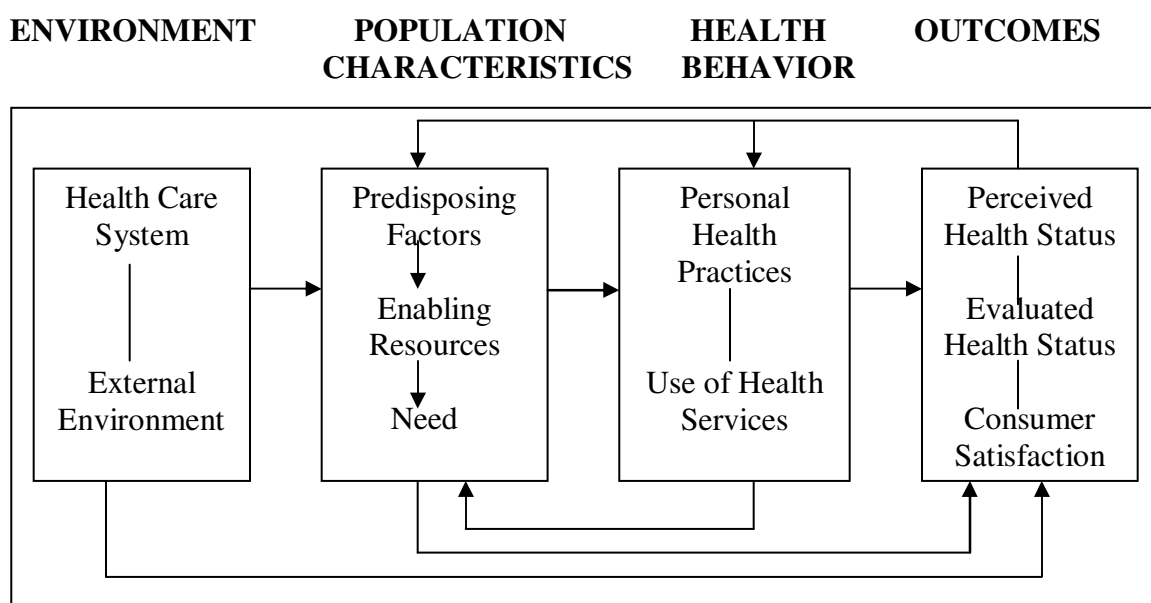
**ENVIRONMENT** **POPULATION CHARACTERISTICS** **HEALTH BEHAVIOR** **OUTCOMES**

Health Care System

External Environment

Predisposing Factors

Enabling Resources

Need

Personal Health Practices

Use of Health Services

Perceived Health Status

Evaluated Health Status

Consumer Satisfaction